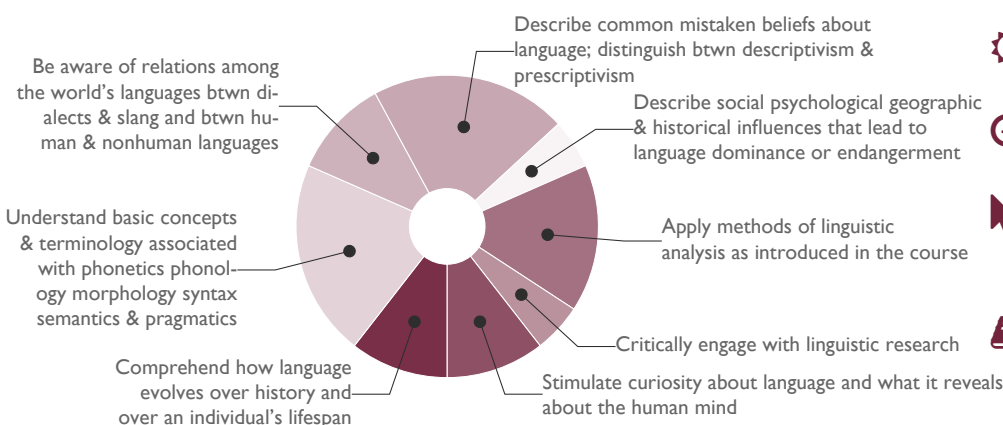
Describe common mistaken beliefs about language; distinguish btwn descriptivism & prescriptivism

Be aware of relations among the world's languages btwn dialects & slang and btwn human & nonhuman languages

Describe social psychological geographic & historical influences that lead to language dominance or endangerment

Understand basic concepts & terminology associated with phonetics phonology morphology syntax semantics & pragmatics

Apply methods of linguistic analysis as introduced in the course

Critically engage with linguistic research

Comprehend how language evolves over history and over an individual's lifespan

Stimulate curiosity about language and what it reveals about the human mind